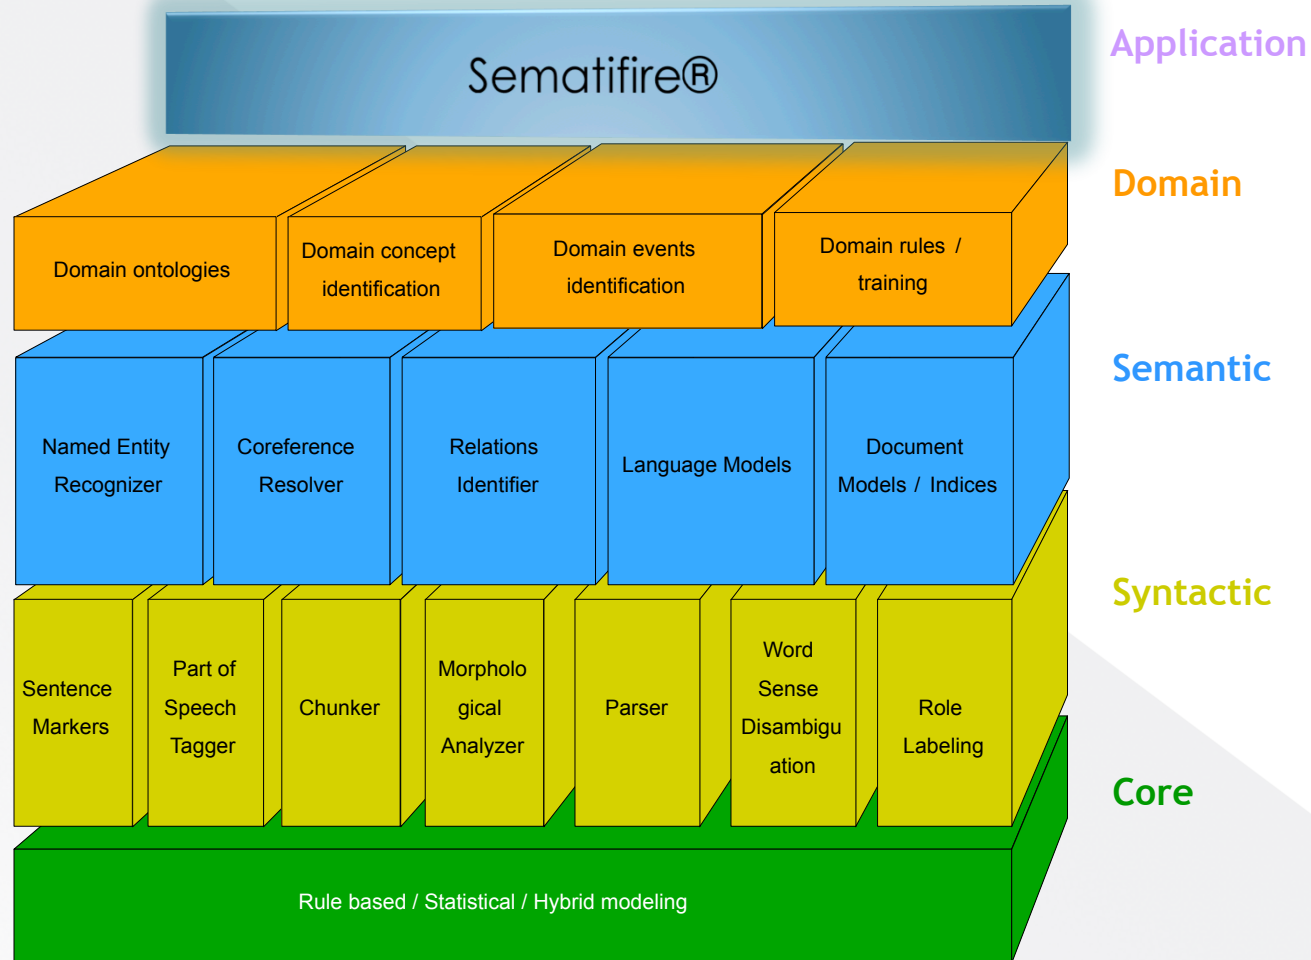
Sematifire®

Application

Domain ontologies

Domain concept identification

Domain events identification

Domain rules / training

Domain

Named Entity Recognizer

Coreference Resolver

Relations Identifier

Language Models

Document Models / Indices

Semantic

Sentence Markers

Part of Speech Tagger

Chunker

Morphological Analyzer

Parser

Word Sense Disambiguation

Role Labeling

Syntactic

Rule based / Statistical / Hybrid modeling

Core